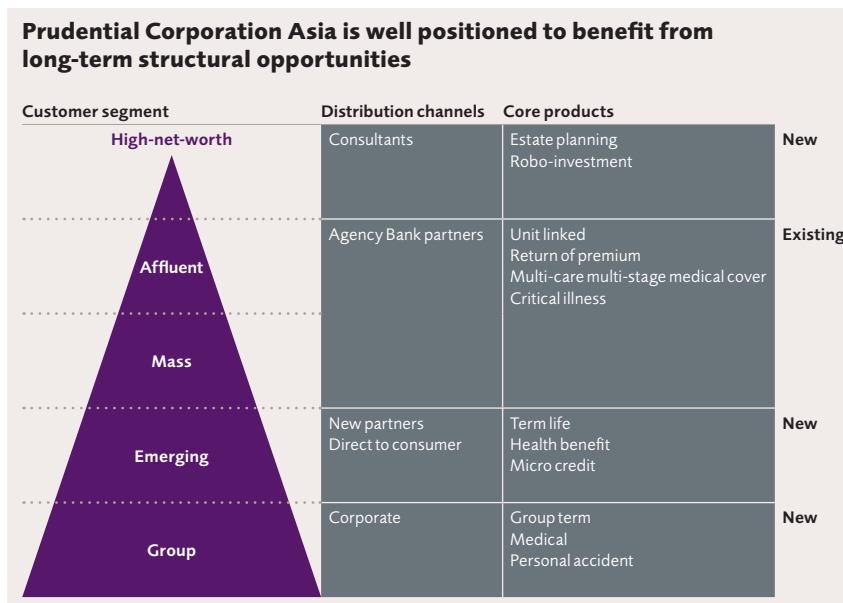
**Prudential Corporation Asia is well positioned to benefit from long-term structural opportunities**

| Customer segment | Distribution channels | Core products | |
|---|---|---|---|
| High-net-worth | Consultants | Estate planning<br>Robo-investment | New |
| Affluent<br>Mass | Agency Bank partners | Unit linked<br>Return of premium<br>Multi-care multi-stage medical cover<br>Critical illness | Existing |
| Emerging | New partners<br>Direct to consumer | Term life<br>Health benefit<br>Micro credit | New |
| Group | Corporate | Group term<br>Medical<br>Personal accident | New |